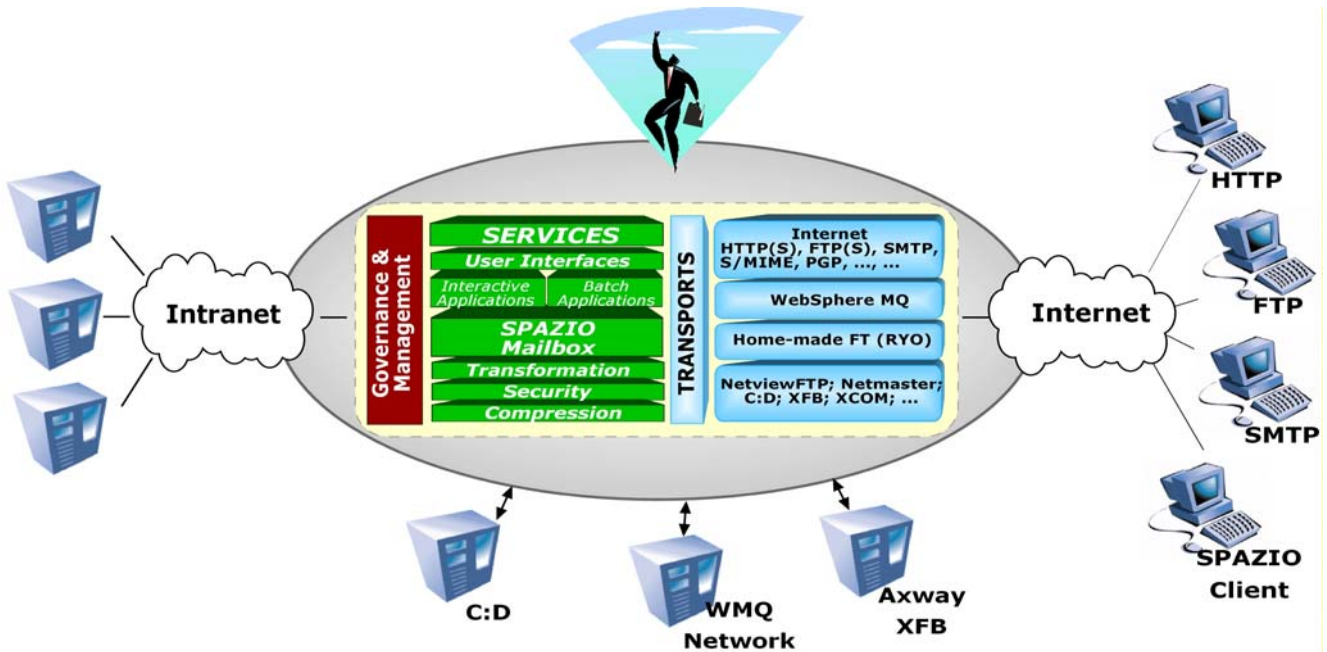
Intranet

Governance & Management

SERVICES
User Interfaces
Interactive Applications
Batch Applications
SPAZIO Mailbox
Transformation
Security
Compression

TRANSPORTS

Internet
HTTP(S), FTP(S), SMTP, S/MIME, PGP, …, …
WebSphere MQ
Home-made FT (RYO)
NetviewFTP; Netmaster; C:D; XFB; XCOM; …

Internet

HTTP
FTP
SMTP
SPAZIO Client

C:D
WMQ Network
Axway XFB